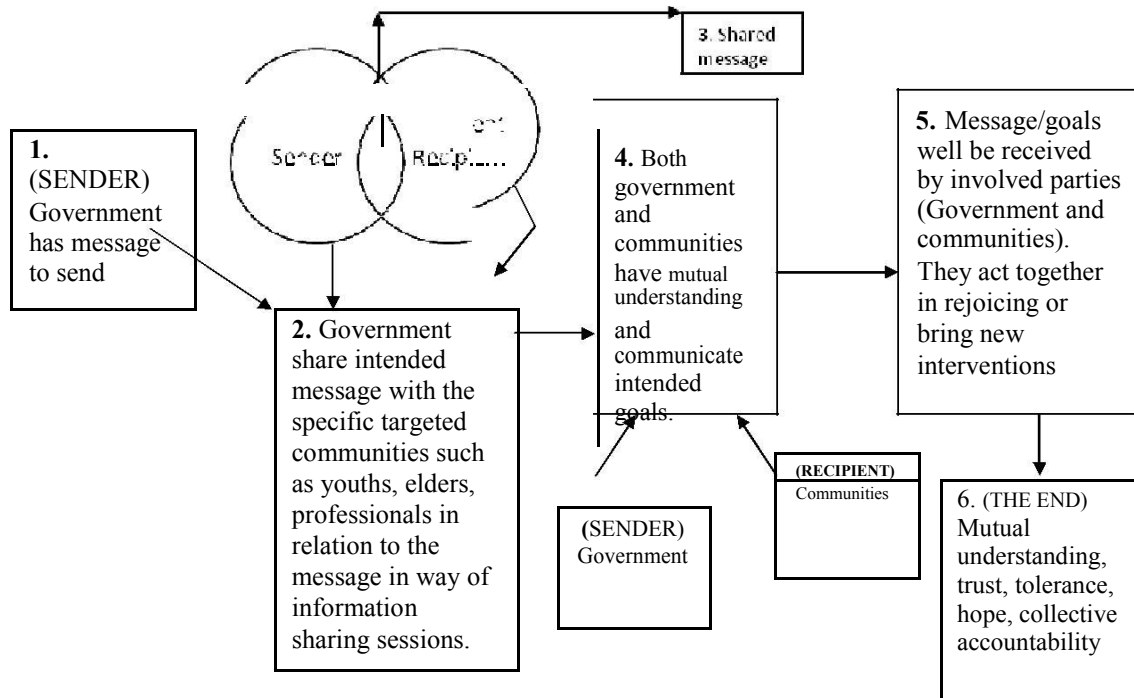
3. Shared message

Sender

ent Recipi....

1. (SENDER) Government has message to send

2. Government share intended message with the specific targeted communities such as youths, elders, professionals in relation to the message in way of information sharing sessions.

4. Both government and communities have mutual understanding and communicate intended goals.

(SENDER) Government

(RECIPIENT) Communities

5. Message/goals well be received by involved parties (Government and communities). They act together in rejoicing or bring new interventions

6. (THE END) Mutual understanding, trust, tolerance, hope, collective accountability